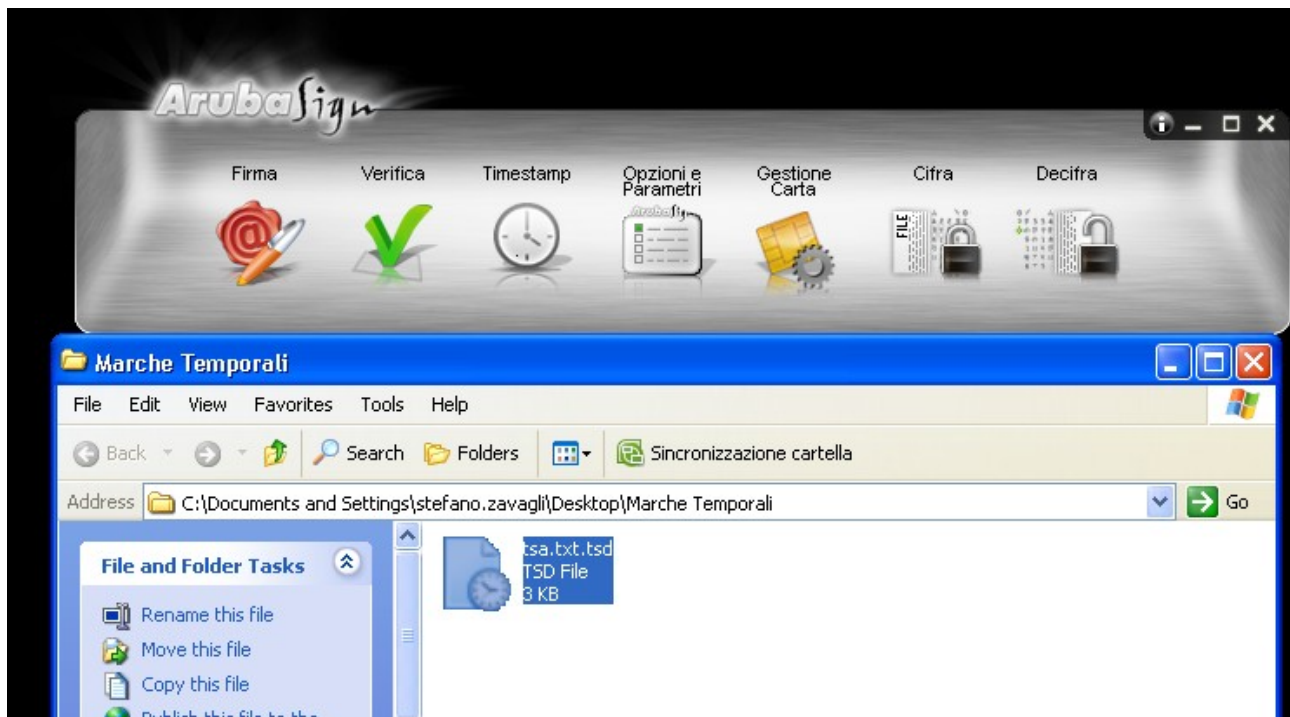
ArubaSign

Firma
Verifica
Timestamp
Opzioni e Parametri
Gestione Carta
Cifra
Decifra

Marche Temporali

File Edit View Favorites Tools Help

Back Search Folders Sincronizzazione cartella

Address C:\Documents and Settings\stefano.zavagli\Desktop\Marche Temporali Go

File and Folder Tasks

Rename this file
Move this file
Copy this file
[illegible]

tsa.txt.tsd
TSD File
3 KB